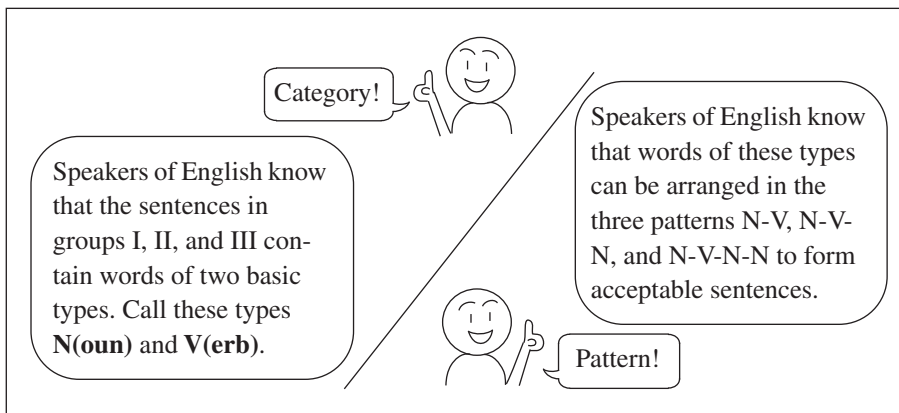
Category!

Speakers of English know that the sentences in groups I, II, and III contain words of two basic types. Call these types **N(oun)** and **V(erb)**.

Speakers of English know that words of these types can be arranged in the three patterns N-V, N-V-N, and N-V-N-N to form acceptable sentences.

Pattern!